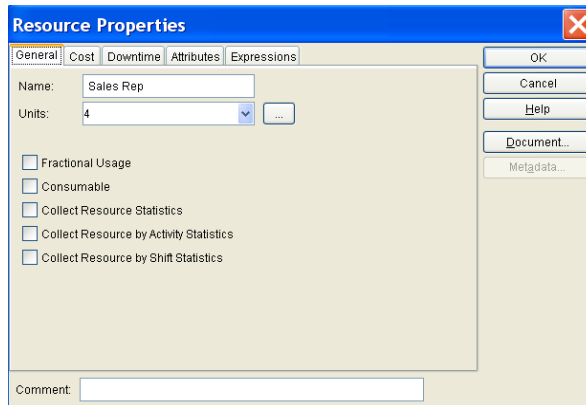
Resource Properties

General | Cost | Downtime | Attributes | Expressions

Name: Sales Rep

Units: 4 ...

Fractional Usage

Consumable

Collect Resource Statistics

Collect Resource by Activity Statistics

Collect Resource by Shift Statistics

Comment:

OK

Cancel

Help

Document...

Metadata...